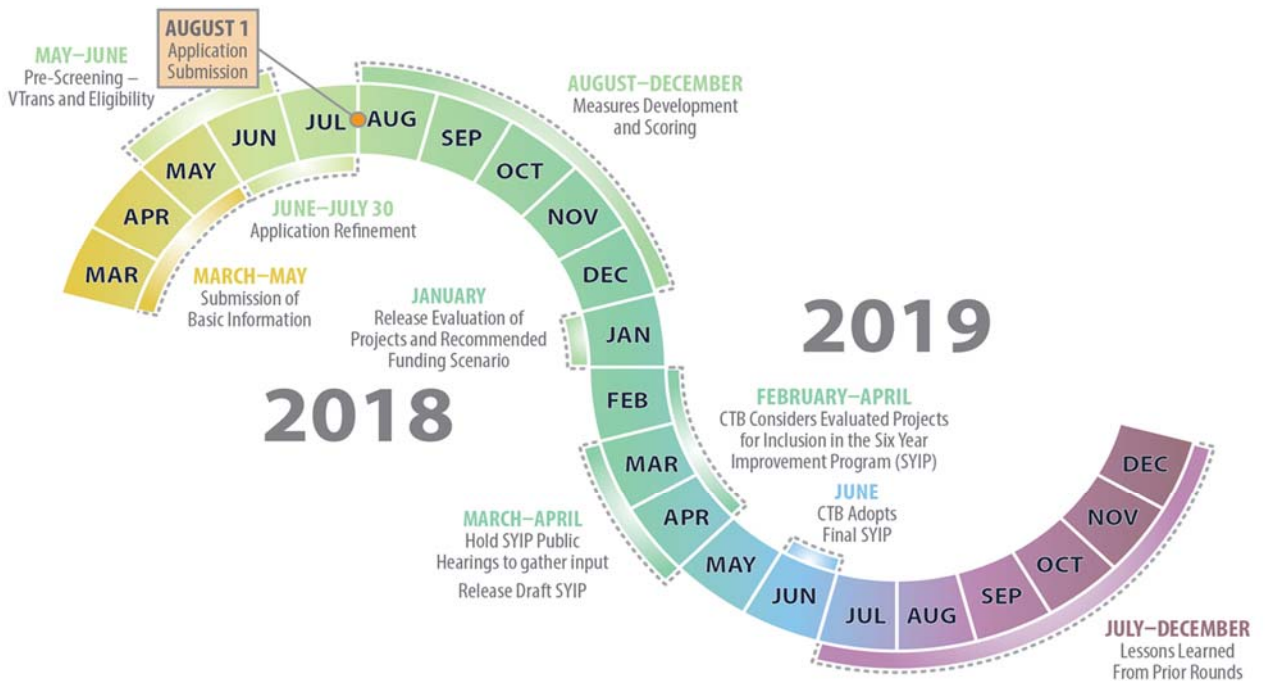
AUGUST 1
Application Submission

MAY–JUNE
Pre-Screening – VTrans and Eligibility

AUGUST–DECEMBER
Measures Development and Scoring

MAR
APR
MAY
JUN
JUL
AUG
SEP
OCT
NOV
DEC
JAN
FEB
MAR
APR
MAY
JUN
JUL
AUG
SEP
OCT
NOV
DEC

JUNE–JULY 30
Application Refinement

MARCH–MAY
Submission of Basic Information

JANUARY
Release Evaluation of Projects and Recommended Funding Scenario

2018

2019

FEBRUARY–APRIL
CTB Considers Evaluated Projects for Inclusion in the Six Year Improvement Program (SYIP)

JUNE
CTB Adopts Final SYIP

MARCH–APRIL
Hold SYIP Public Hearings to gather input
Release Draft SYIP

JULY–DECEMBER
Lessons Learned From Prior Rounds